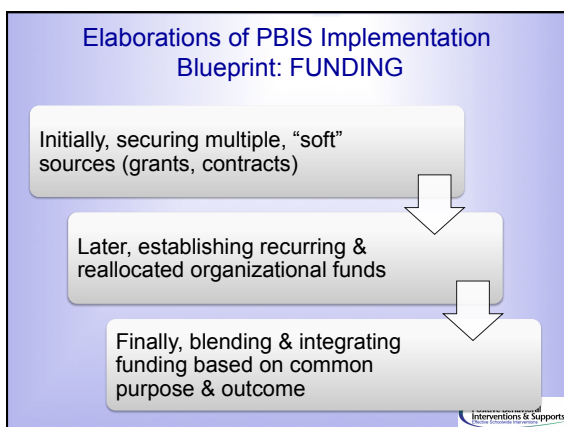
Elaborations of PBIS Implementation Blueprint: FUNDING

Initially, securing multiple, "soft" sources (grants, contracts)

Later, establishing recurring & reallocated organizational funds

Finally, blending & integrating funding based on common purpose & outcome

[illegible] Interventions & Supports
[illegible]